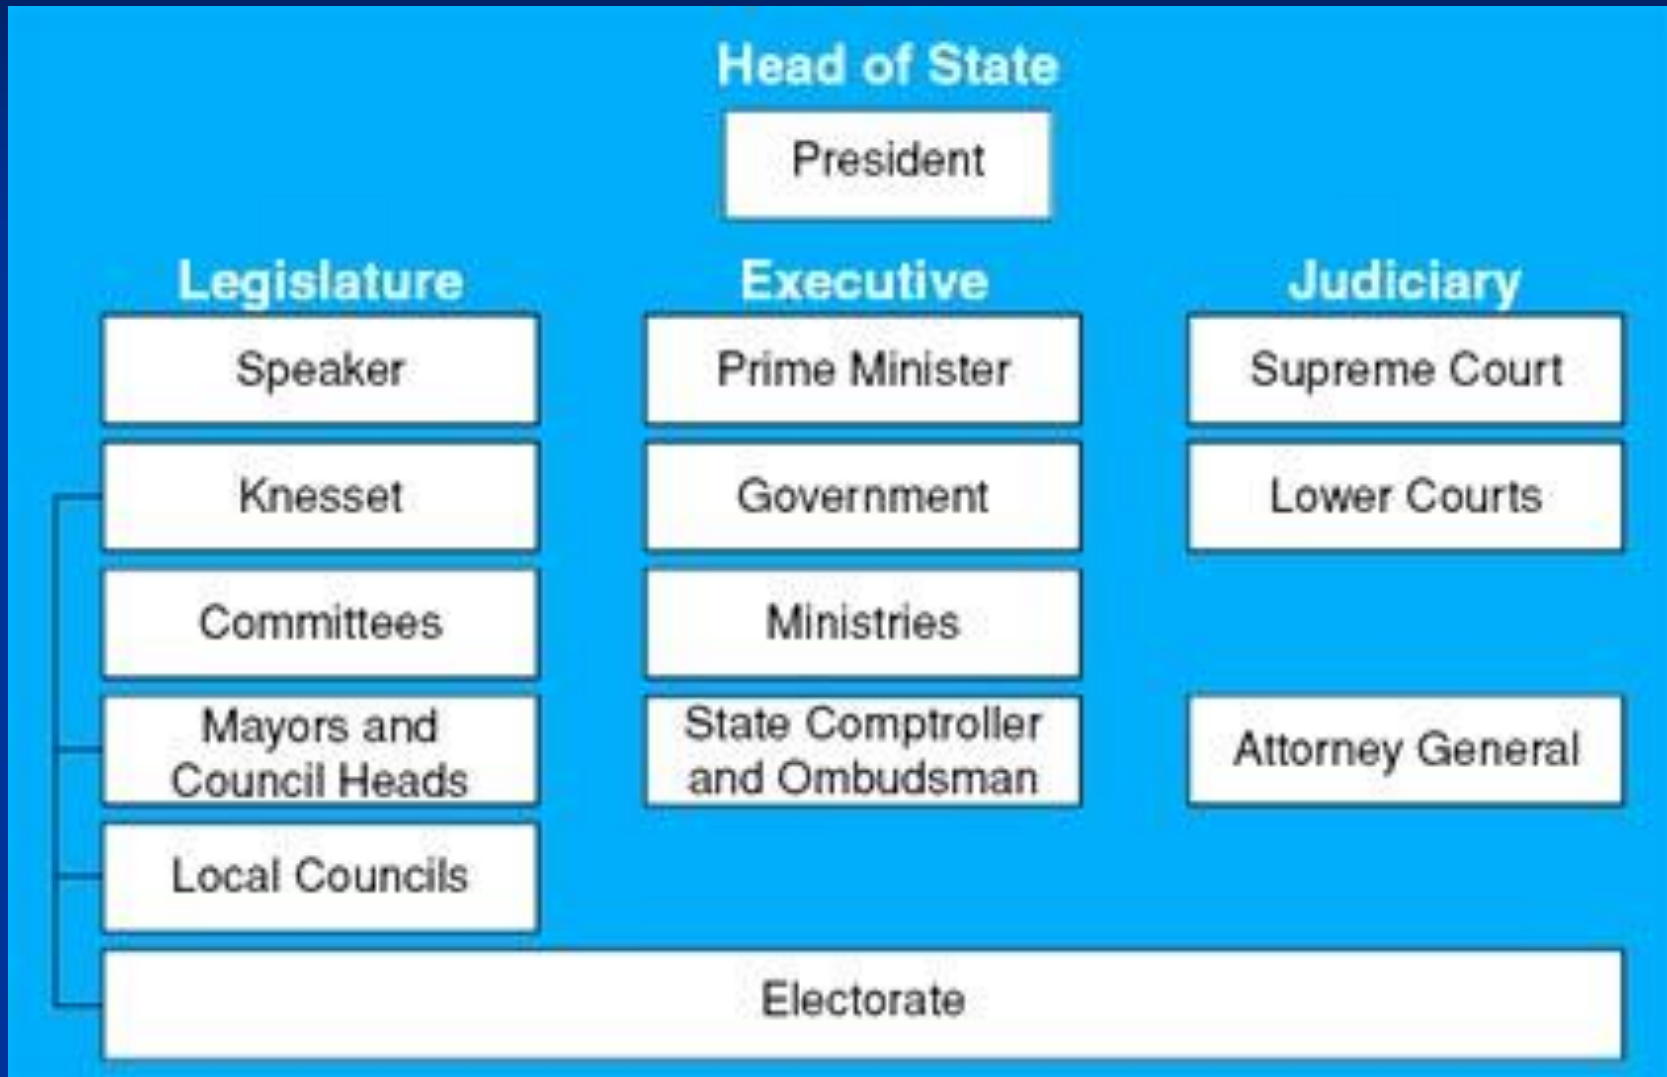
Head of State

President

Legislature

Speaker

Knesset

Committees

Mayors and Council Heads

Local Councils

Executive

Prime Minister

Government

Ministries

State Comptroller and Ombudsman

Judiciary

Supreme Court

Lower Courts

Attorney General

Electorate